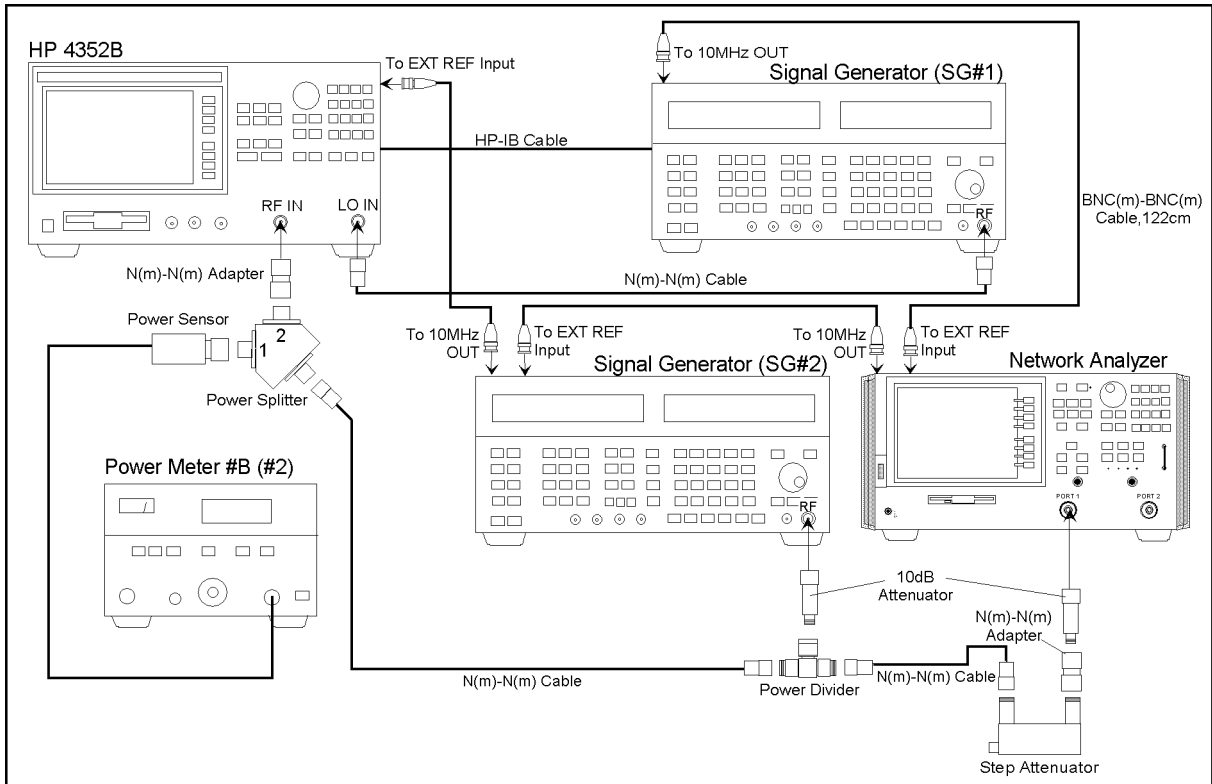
HP 4352B

To EXT REF Input

To 10MHz OUT

Signal Generator (SG#1)

HP-IB Cable

RF IN

LO IN

RF

BNC(m)-BNC(m) Cable,122cm

N(m)-N(m) Adapter

N(m)-N(m) Cable

Power Sensor

2

1

Power Splitter

To 10MHz OUT

To EXT REF Input

Signal Generator (SG#2)

To 10MHz OUT

To EXT REF Input

Network Analyzer

PORT 1

PORT 2

Power Meter #B (#2)

RF

10dB Attenuator

N(m)-N(m) Adapter

N(m)-N(m) Cable

Power Divider

N(m)-N(m) Cable

Step Attenuator